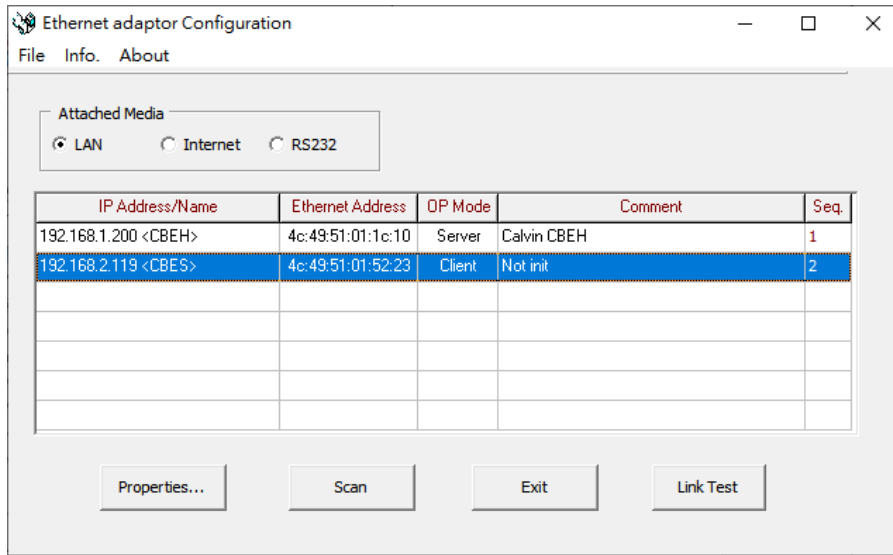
Ethernet adaptor Configuration

File Info. About

Attached Media
LAN Internet RS232

| IP Address/Name | Ethernet Address | OP Mode | Comment | Seq. |
|---|---|---|---|---|
| 192.168.1.200 <CBEH> | 4c:49:51:01:1c:10 | Server | Calvin CBEH | 1 |
| 192.168.2.119 <CBES> | 4c:49:51:01:52:23 | Client | Not init | 2 |
| | | | | |
| | | | | |
| | | | | |
| | | | | |
| | | | | |

Properties... Scan Exit Link Test